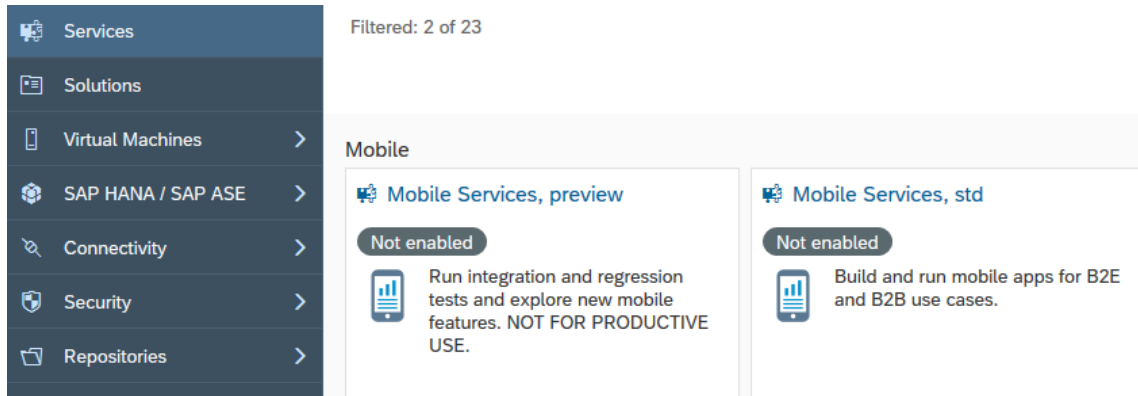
Services
Solutions
Virtual Machines
SAP HANA / SAP ASE
Connectivity
Security
Repositories

Filtered: 2 of 23

Mobile

Mobile Services, preview
Not enabled
Run integration and regression tests and explore new mobile features. NOT FOR PRODUCTIVE USE.

Mobile Services, std
Not enabled
Build and run mobile apps for B2E and B2B use cases.